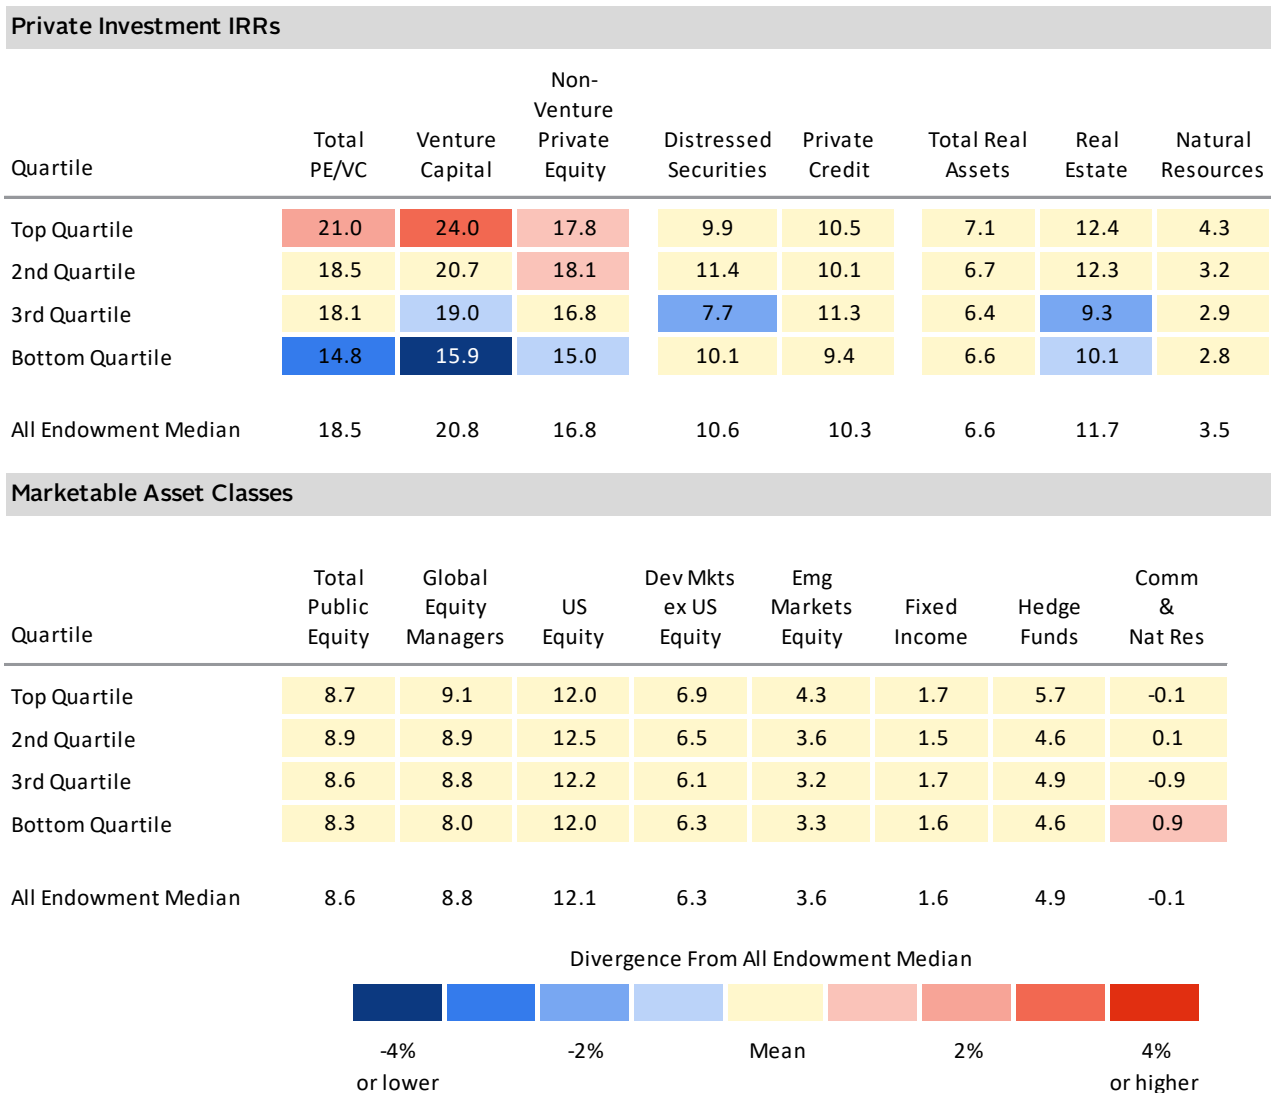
Private Investment IRRs

| Quartile | Total PE/VC | Venture Capital | Non-Venture Private Equity | Distressed Securities | Private Credit | Total Real Assets | Real Estate | Natural Resources |
|---|---|---|---|---|---|---|---|---|
| Top Quartile | 21.0 | 24.0 | 17.8 | 9.9 | 10.5 | 7.1 | 12.4 | 4.3 |
| 2nd Quartile | 18.5 | 20.7 | 18.1 | 11.4 | 10.1 | 6.7 | 12.3 | 3.2 |
| 3rd Quartile | 18.1 | 19.0 | 16.8 | 7.7 | 11.3 | 6.4 | 9.3 | 2.9 |
| Bottom Quartile | 14.8 | 15.9 | 15.0 | 10.1 | 9.4 | 6.6 | 10.1 | 2.8 |
| All Endowment Median | 18.5 | 20.8 | 16.8 | 10.6 | 10.3 | 6.6 | 11.7 | 3.5 |

Marketable Asset Classes

| Quartile | Total Public Equity | Global Equity Managers | US Equity | Dev Mkts ex US Equity | Emg Markets Equity | Fixed Income | Hedge Funds | Comm & Nat Res |
|---|---|---|---|---|---|---|---|---|
| Top Quartile | 8.7 | 9.1 | 12.0 | 6.9 | 4.3 | 1.7 | 5.7 | -0.1 |
| 2nd Quartile | 8.9 | 8.9 | 12.5 | 6.5 | 3.6 | 1.5 | 4.6 | 0.1 |
| 3rd Quartile | 8.6 | 8.8 | 12.2 | 6.1 | 3.2 | 1.7 | 4.9 | -0.9 |
| Bottom Quartile | 8.3 | 8.0 | 12.0 | 6.3 | 3.3 | 1.6 | 4.6 | 0.9 |
| All Endowment Median | 8.6 | 8.8 | 12.1 | 6.3 | 3.6 | 1.6 | 4.9 | -0.1 |

Divergence From All Endowment Median

-4% or lower  -2%  Mean  2%  4% or higher